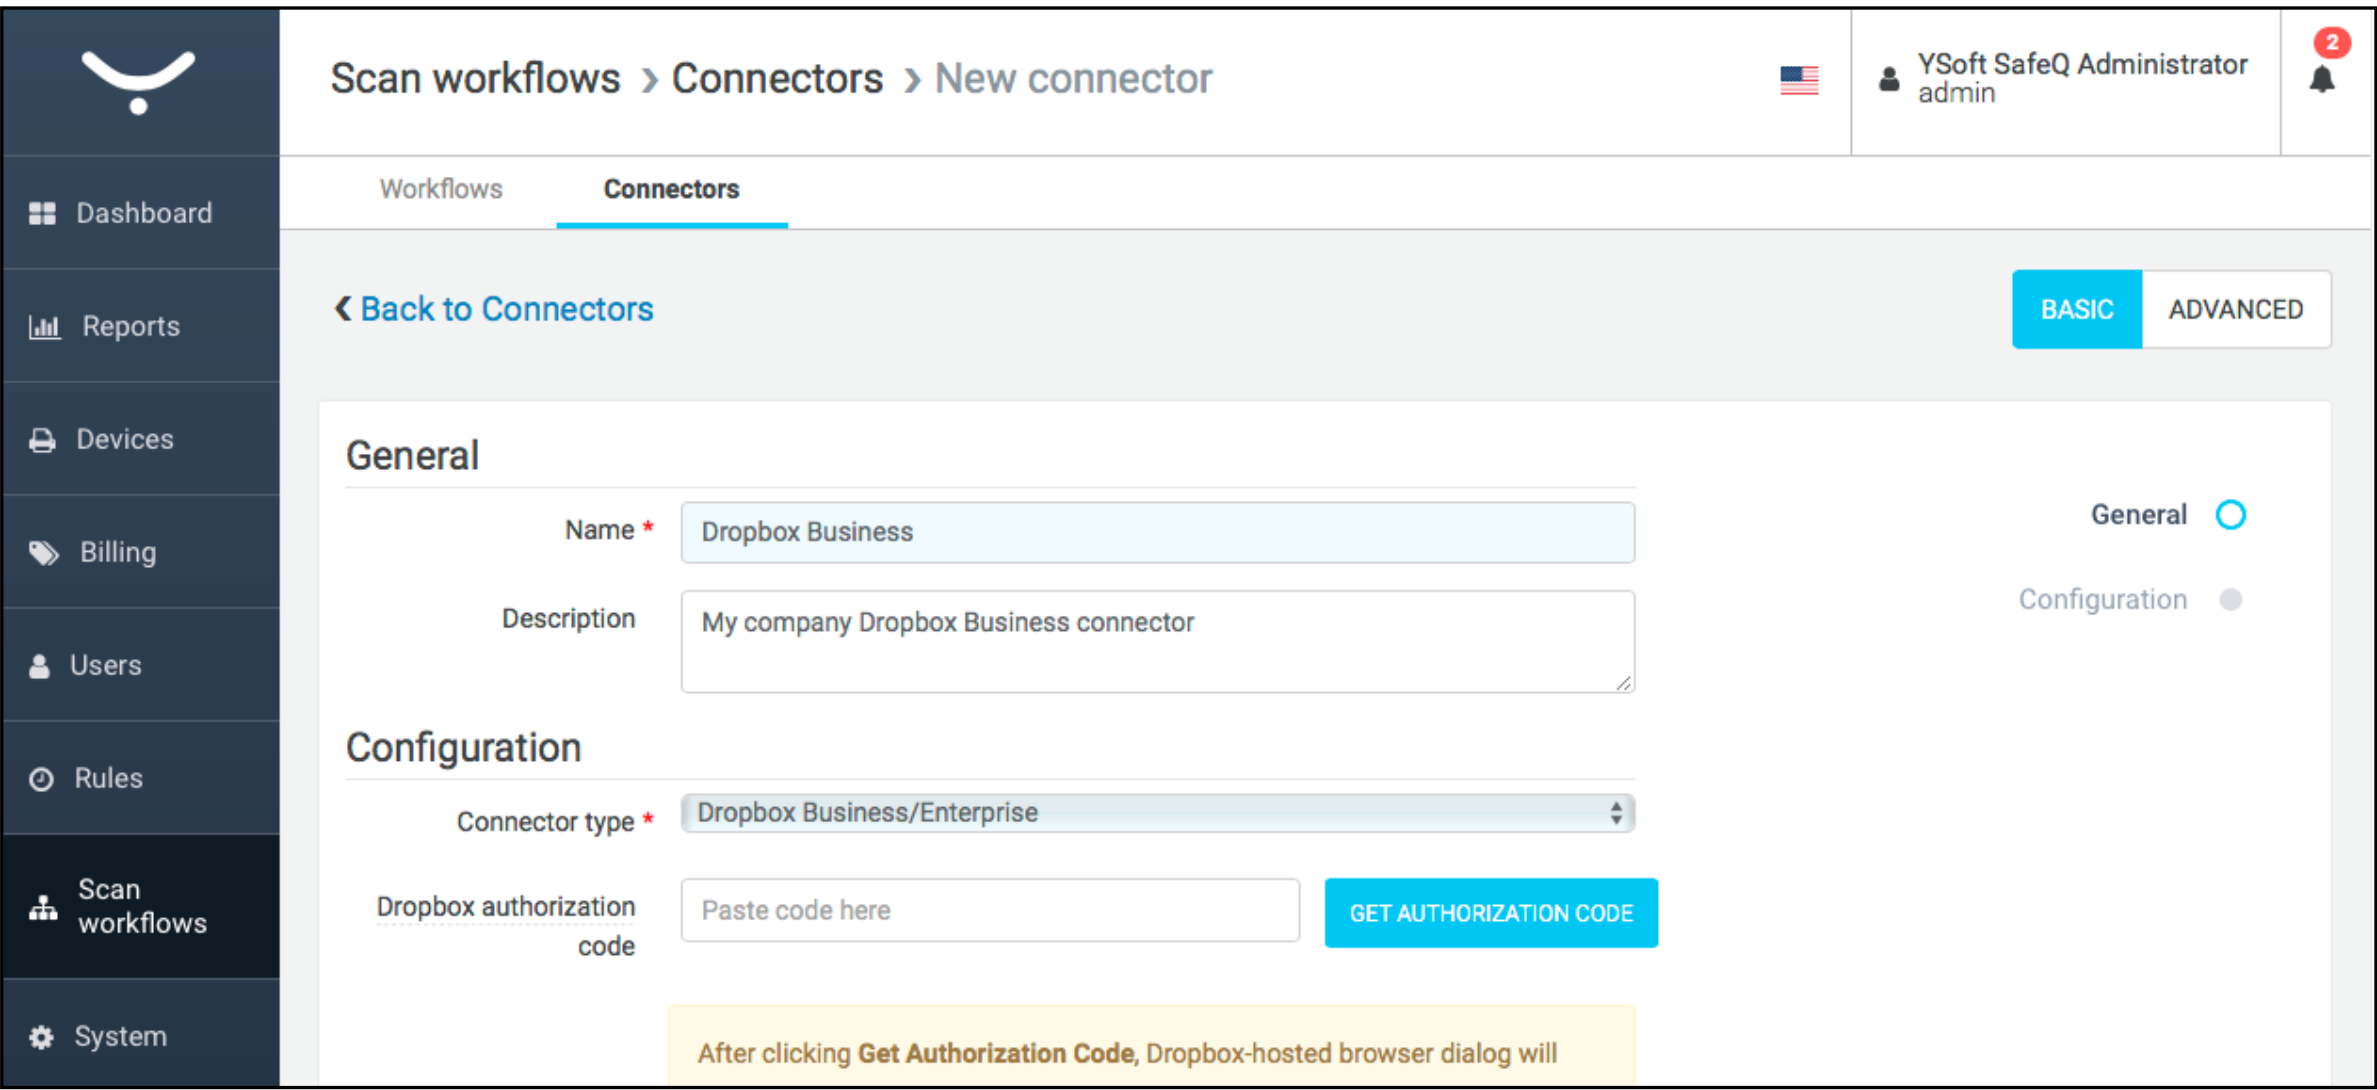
Scan workflows › Connectors › New connector

YSoft SafeQ Administrator
admin

2

Dashboard

Reports

Devices

Billing

Users

Rules

Scan workflows

System

Workflows

Connectors

‹ Back to Connectors

BASIC

ADVANCED

General

Name *

Dropbox Business

Description

My company Dropbox Business connector

Configuration

Connector type *

Dropbox Business/Enterprise

Dropbox authorization code

Paste code here

GET AUTHORIZATION CODE

After clicking **Get Authorization Code**, Dropbox-hosted browser dialog will

General

Configuration